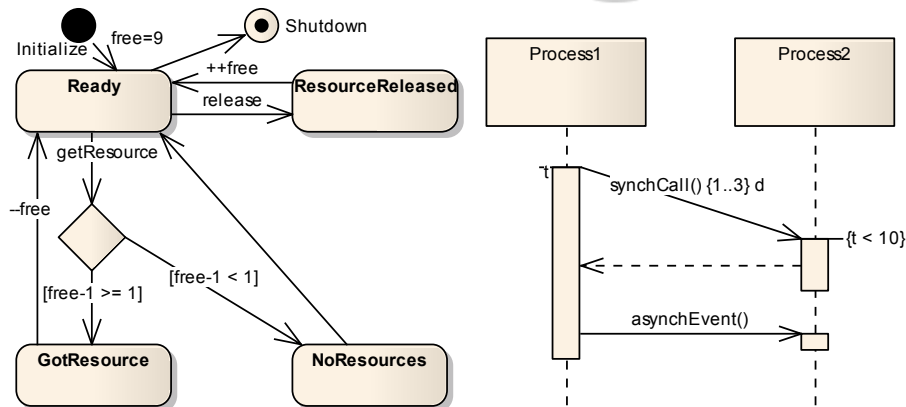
Initialize

free=9

Shutdown

Ready

++free

release

ResourceReleased

getResource

--free

[free-1 >= 1]

[free-1 < 1]

GotResource

NoResources

Process1

Process2

t

synchCall() {1..3} d

{t < 10}

asynchEvent()